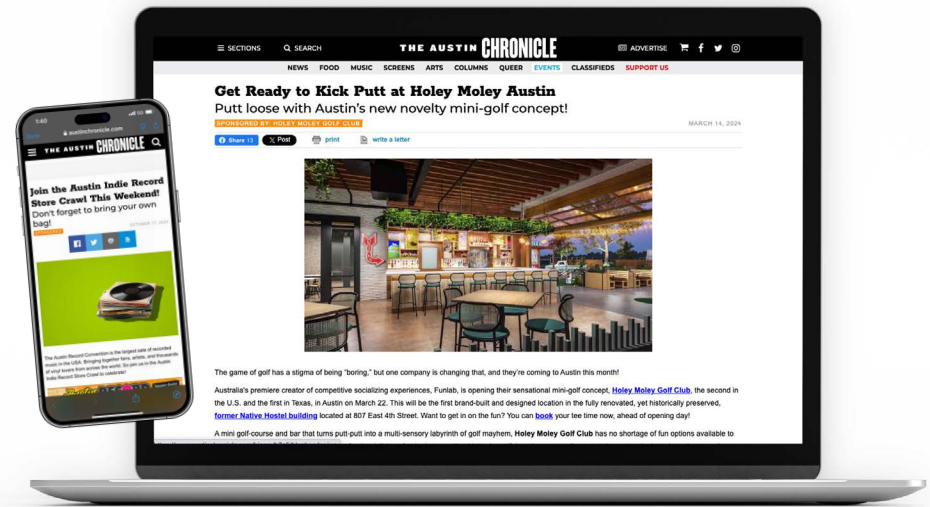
SECTIONS SEARCH THE AUSTIN CHRONICLE ADVERTISE

NEWS FOOD MUSIC SCREENS ARTS COLUMNS QUEER EVENTS CLASSIFIEDS SUPPORT US

Get Ready to Kick Putt at Holey Moley Austin

Putt loose with Austin's new novelty mini-golf concept!

SPONSORED BY: HOLEY MOLEY GOLF CLUB

MARCH 14, 2024

Share 13 X Post print write a letter

The game of golf has a stigma of being "boring," but one company is changing that, and they're coming to Austin this month!

Australia's premiere creator of competitive socializing experiences, Funlab, is opening their sensational mini-golf concept, Holey Moley Golf Club, the second in the U.S. and the first in Texas, in Austin on March 22. This will be the first brand-built and designed location in the fully renovated, yet historically preserved, former Native Hostel building located at 807 East 4th Street. Want to get in on the fun? You can book your tee time now, ahead of opening day!

A mini golf-course and bar that turns putt-putt into a multi-sensory labyrinth of golf mayhem, Holey Moley Golf Club has no shortage of fun options available to

1:40

austinchronicle.com

THE AUSTIN CHRONICLE

Join the Austin Indie Record Store Crawl This Weekend!

Don't forget to bring your own bag!

The Austin Record Convention is the largest sale of recorded music in the USA. Bringing together fans, artists, and thousands of vinyl lovers from across the world. So join us in the Austin Indie Record Store Crawl to celebrate!